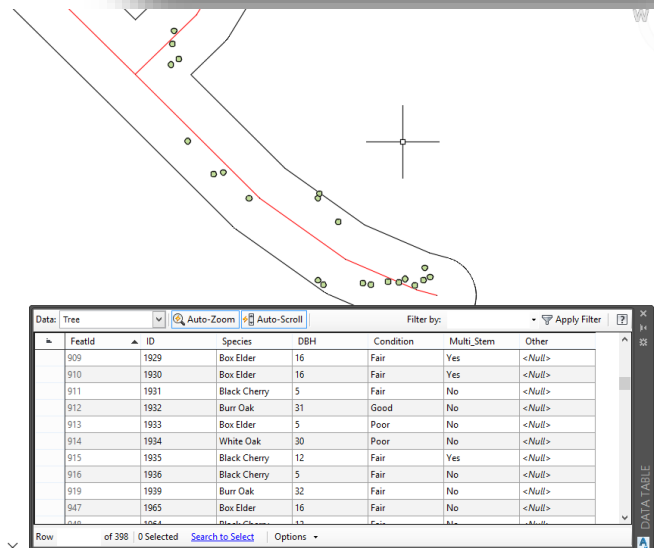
W

Data: Tree Auto-Zoom Auto-Scroll Filter by: Apply Filter ?

| | FeatId | ID | Species | DBH | Condition | Multi_Stem | Other |
|---|---|---|---|---|---|---|---|
| | 909 | 1929 | Box Elder | 16 | Fair | Yes | <Null> |
| | 910 | 1930 | Box Elder | 16 | Fair | Yes | <Null> |
| | 911 | 1931 | Black Cherry | 5 | Fair | No | <Null> |
| | 912 | 1932 | Burr Oak | 31 | Good | No | <Null> |
| | 913 | 1933 | Box Elder | 5 | Poor | No | <Null> |
| | 914 | 1934 | White Oak | 30 | Poor | No | <Null> |
| | 915 | 1935 | Black Cherry | 12 | Fair | Yes | <Null> |
| | 916 | 1936 | Black Cherry | 5 | Fair | No | <Null> |
| | 919 | 1939 | Burr Oak | 32 | Fair | No | <Null> |
| | 947 | 1965 | Box Elder | 16 | Fair | No | <Null> |
| | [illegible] | 1964 | Black Cherry | 12 | Fair | No | <Null> |

Row of 398 0 Selected Search to Select Options

DATA TABLE